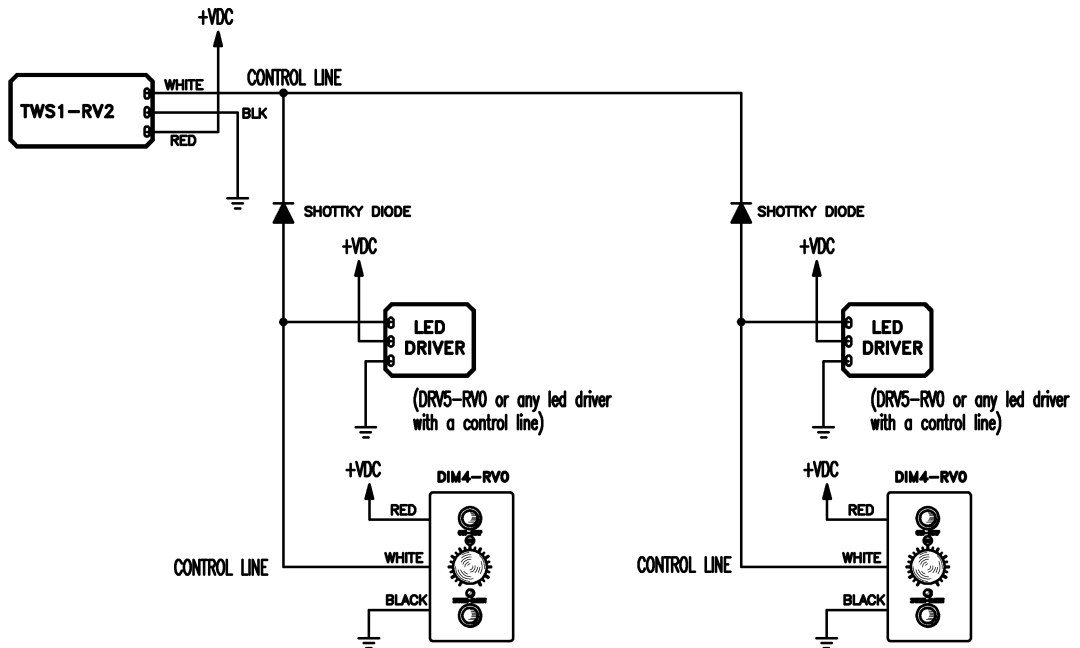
+VDC

TWS1-RV2

WHITE

BLK

RED

CONTROL LINE

SHOTTKY DIODE

+VDC

LED DRIVER

(DRV5-RV0 or any led driver with a control line)

+VDC

DIM4-RV0

RED

WHITE

BLACK

CONTROL LINE

SHOTTKY DIODE

+VDC

LED DRIVER

(DRV5-RV0 or any led driver with a control line)

+VDC

DIM4-RV0

RED

WHITE

BLACK

CONTROL LINE